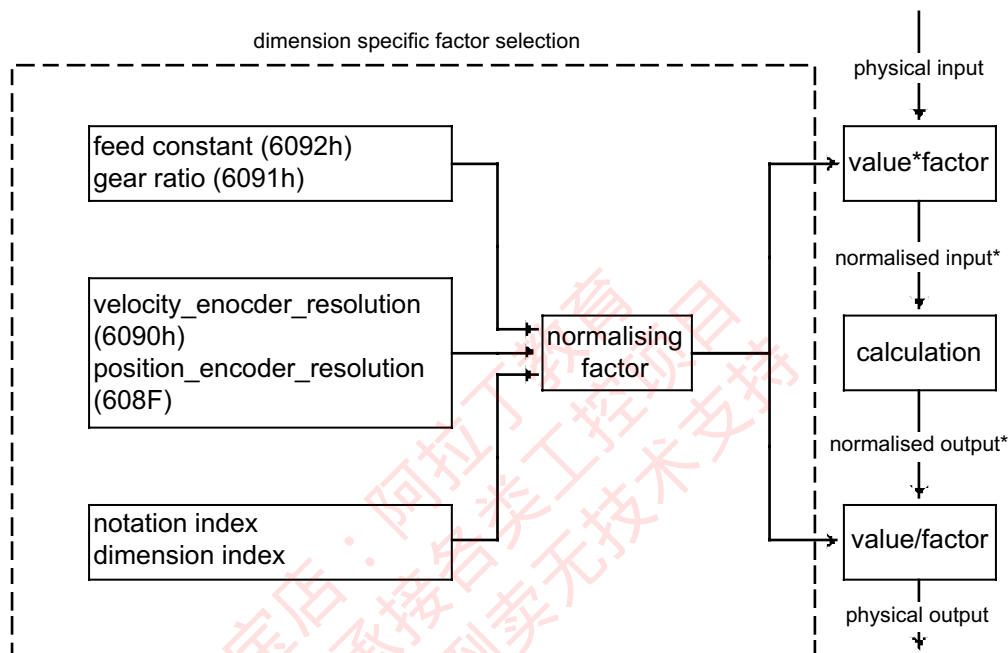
dimension specific factor selection

feed constant (6092h)
gear ratio (6091h)

velocity_enocder_resolution (6090h)
position_encoder_resolution (608F)

notation index
dimension index

normalising factor

physical input

value*factor

normalised input*

calculation

normalised output*

value/factor

physical output

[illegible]